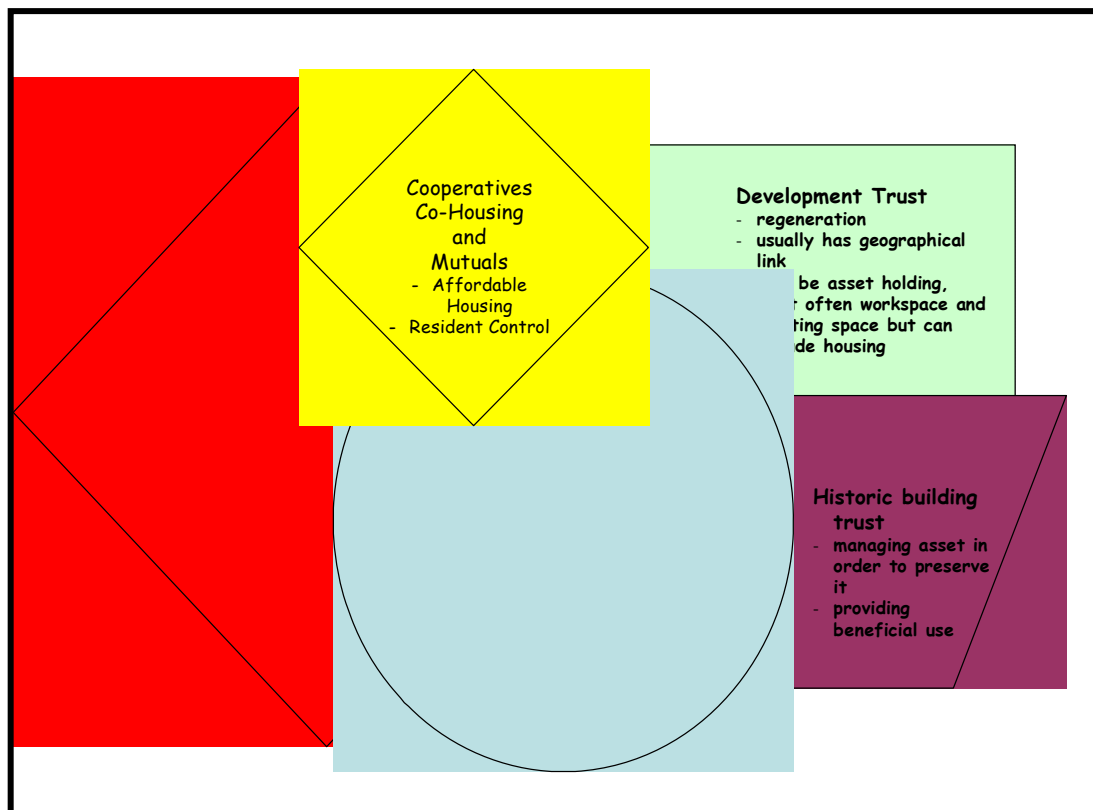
Cooperatives
Co-Housing
and
Mutuals

- Affordable Housing
- Resident Control

Development Trust

- regeneration
- usually has geographical link
- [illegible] be asset holding, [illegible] often workspace and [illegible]ting space but can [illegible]de housing

Historic building trust

- managing asset in order to preserve it
- providing beneficial use